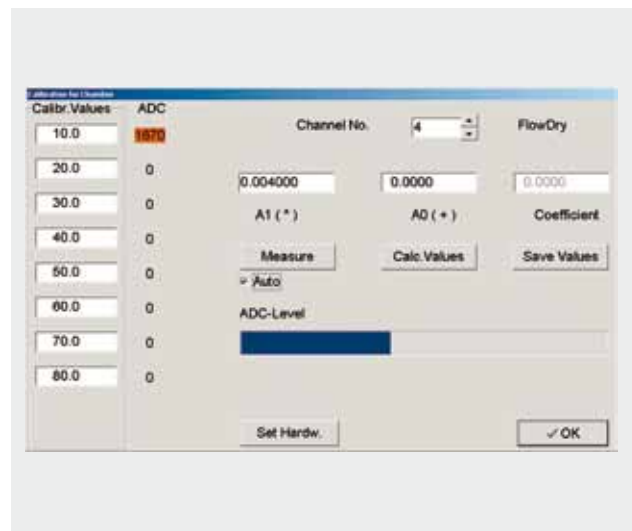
Calibration for Chamber

Calibr.Values
ADC
10.0
1670
20.0
0
30.0
0
40.0
0
50.0
0
60.0
0
70.0
0
80.0
0

Channel No.
4
FlowDry

0.004000
0.0000
0.0000
A1 ( * )
A0 ( + )
Coefficient

Measure
Calc.Values
Save Values
Auto

ADC-Level

Set Hardw.
✓OK